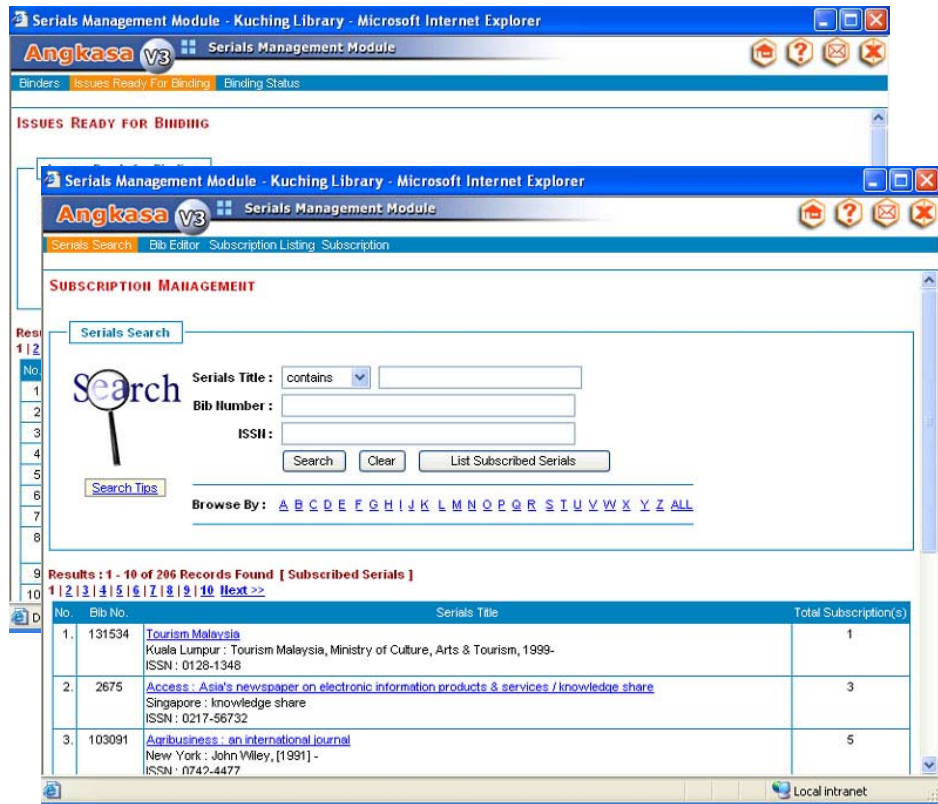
Serials Management Module - Kuching Library - Microsoft Internet Explorer

Angkasa V3 Serials Management Module

Binders Issues Ready For Binding Binding Status

ISSUES READY FOR BINDING

Res
1 | 2

No.
1
2
3
4
5
6
7
8
9
10

Serials Management Module - Kuching Library - Microsoft Internet Explorer

Angkasa V3 Serials Management Module

Serials Search Bib Editor Subscription Listing Subscription

SUBSCRIPTION MANAGEMENT

Serials Search

Search

Serials Title : contains

Bib Number :

ISSN :

Search Clear List Subscribed Serials

Search Tips

Browse By : A B C D E F G H I J K L M N O P Q R S T U V W X Y Z ALL

Results : 1 - 10 of 206 Records Found [ Subscribed Serials ]
1 | 2 | 3 | 4 | 5 | 6 | 7 | 8 | 9 | 10 Next >>

| No. | Bib No. | Serials Title | Total Subscription(s) |
|---|---|---|---|
| 1. | 131534 | Tourism Malaysia Kuala Lumpur : Tourism Malaysia, Ministry of Culture, Arts & Tourism, 1999- ISSN : 0128-1348 | 1 |
| 2. | 2675 | Access : Asia's newspaper on electronic information products & services / knowledge share Singapore : knowledge share ISSN : 0217-56732 | 3 |
| 3. | 103091 | Agribusiness : an international journal New York : John Wiley, [1991] - ISSN : 0742-4477 | 5 |

Local intranet